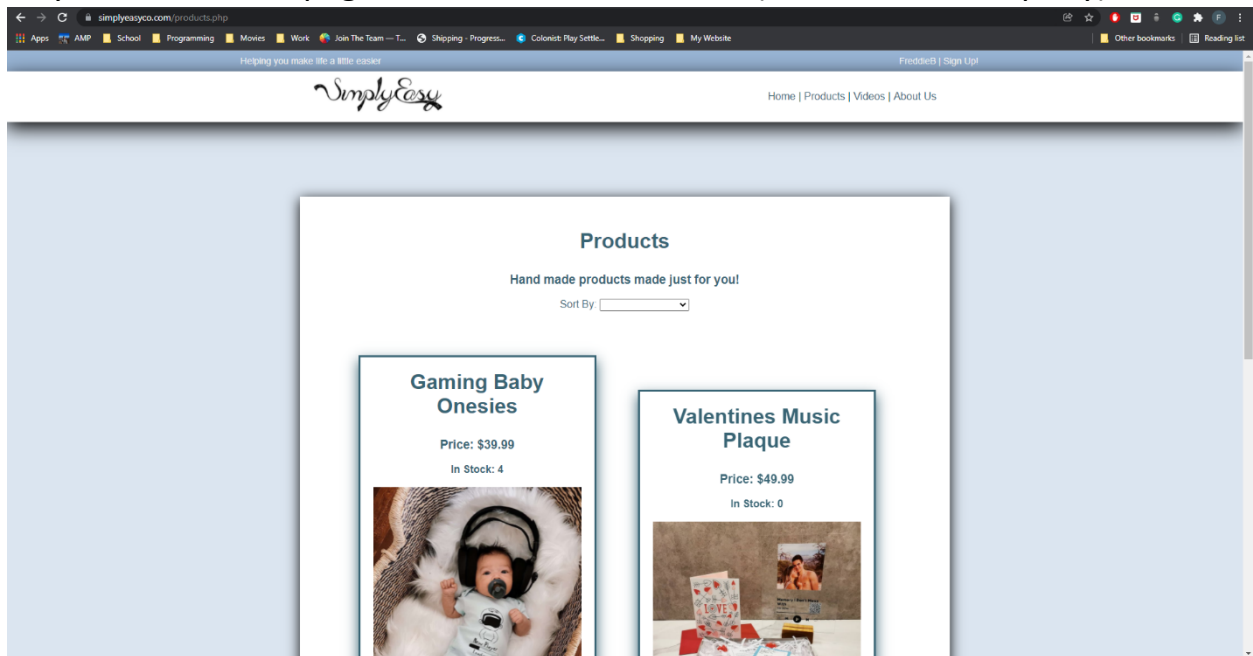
simplyeasyco.com/products.php

Apps AMP School Programming Movies Work Join The Team — T... Shipping - Progress... Colonist: Play Settle... Shopping My Website Other bookmarks Reading list

Helping you make life a little easier

FreddieB | Sign Up!

SimplyEasy

Home | Products | Videos | About Us

Products

Hand made products made just for you!

Sort By:

Gaming Baby Onesies

Price: $39.99

In Stock: 4

Valentines Music Plaque

Price: $49.99

In Stock: 0

LOVE